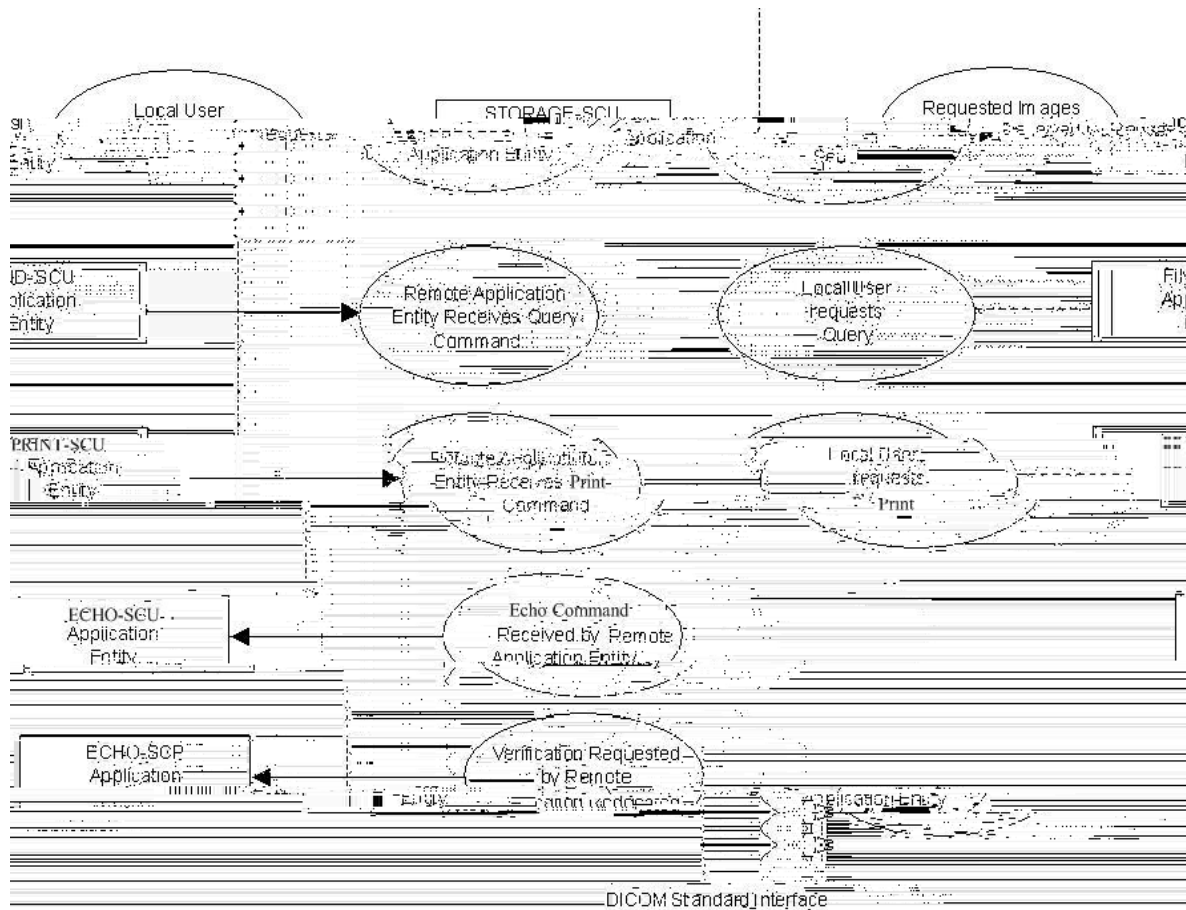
Local User

STORAGE-SCU

Application Entity

Application

Requested Images

Entity

D-SCU
plication
Entity

Remote Application Entity Receives Query Command

Local User requests Query

Fil
Ap

PRINT-SCU
Application
Entity

Remote Application Entity Receives Print Command

Local User requests Print

ECHO-SCU
Application
Entity

Echo Command Received by Remote Application Entity

ECHO-SCP
Application
Entity

Verification Requested by Remote

Application Entity

DICOM Standard Interface